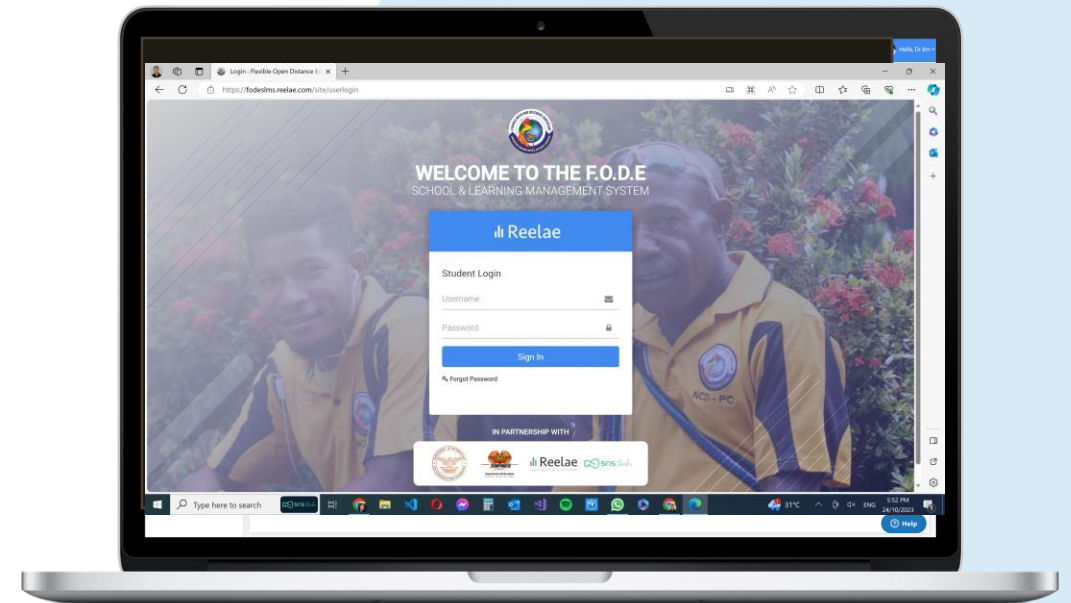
Hello, Dr Jim

Login : Flexible Open Distance Ed ×

https://fodeslms.reelae.com/site/userlogin

WELCOME TO THE F.O.D.E
SCHOOL & LEARNING MANAGEMENT SYSTEM

Reelae

Student Login

Username

Password

Sign In

Forgot Password

NCD - PC

IN PARTNERSHIP WITH

Reelae

Type here to search

31°C

ENG

5:52 PM
24/10/2023

Help